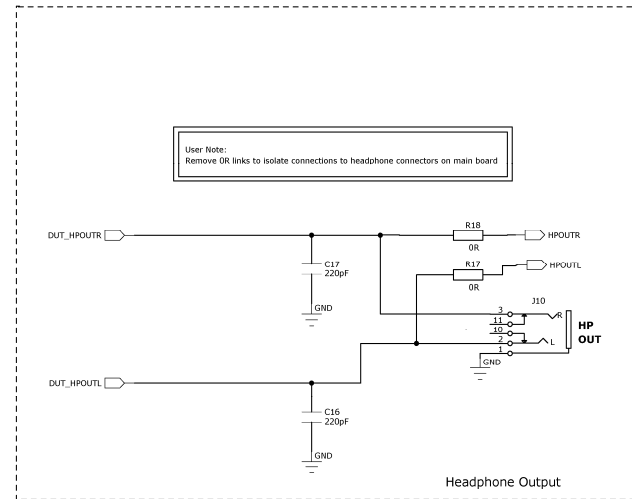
User Note:
Remove 0R links to isolate connections to headphone connectors on main board

DUT_HPOUTR

R18

0R

HPOUTR

R17

HPOUTL

0R

C17
220pF

GND

J10

3
11
10
2
1

R

L

GND

HP
OUT

DUT_HPOUTL

C16
220pF

GND

Headphone Output